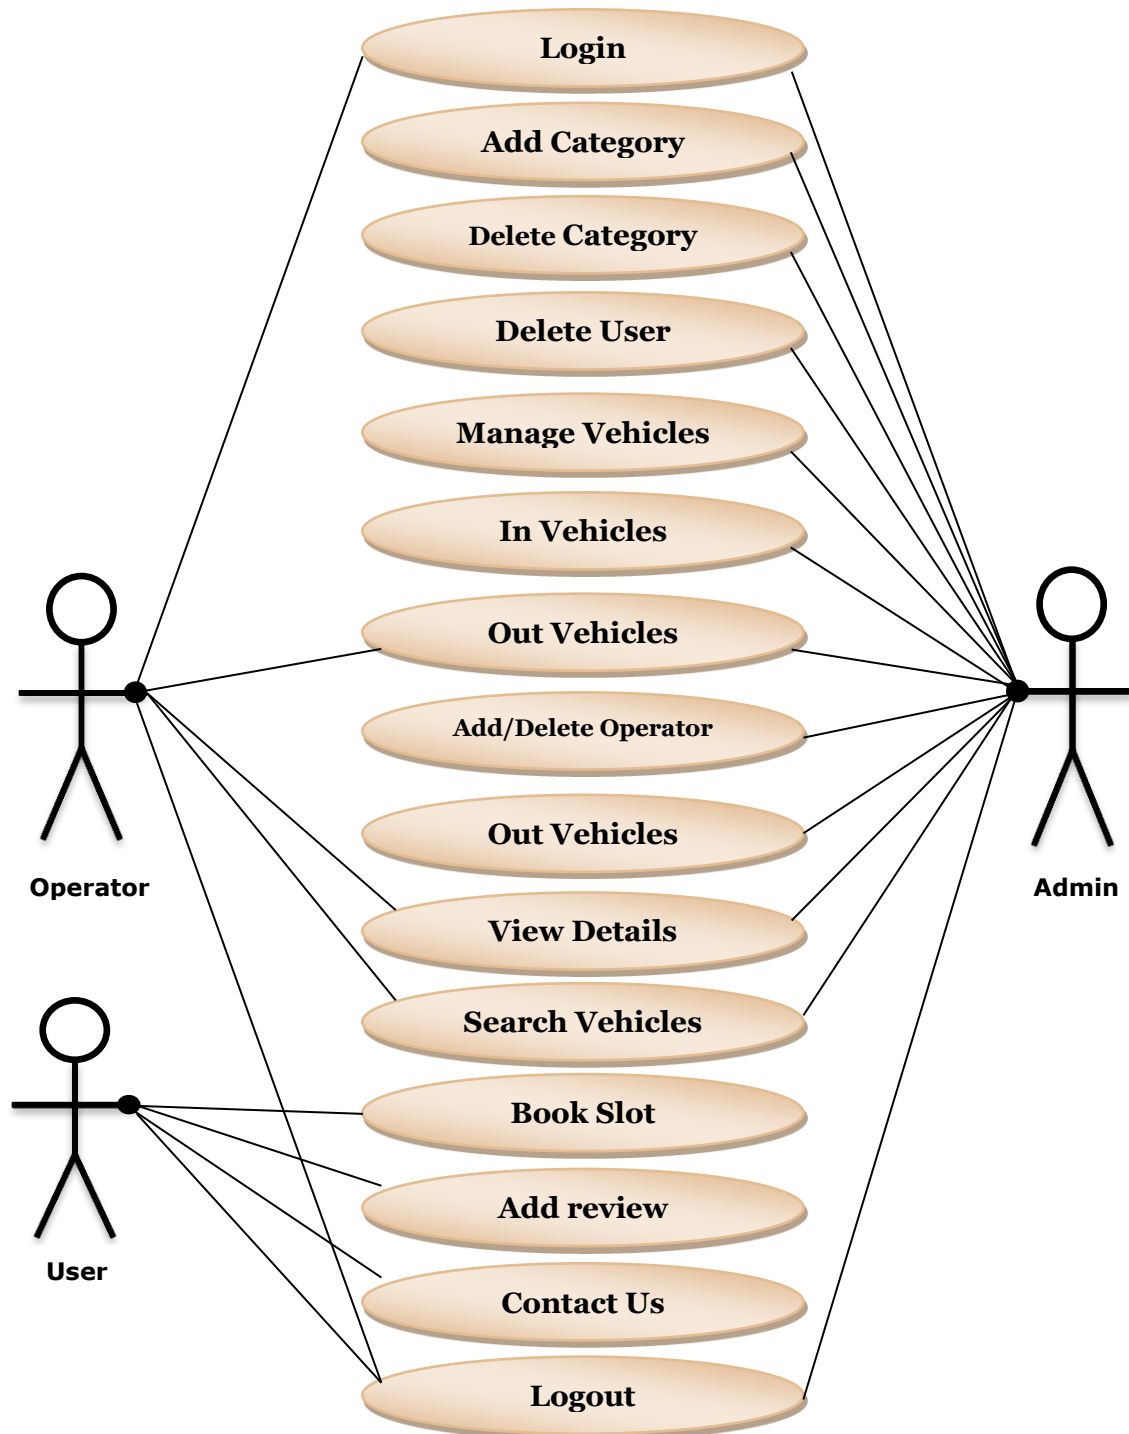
Login

Add Category

Delete Category

Delete User

Manage Vehicles

In Vehicles

Out Vehicles

Add/Delete Operator

Out Vehicles

View Details

Search Vehicles

Book Slot

Add review

Contact Us

Logout

Operator

Admin

User